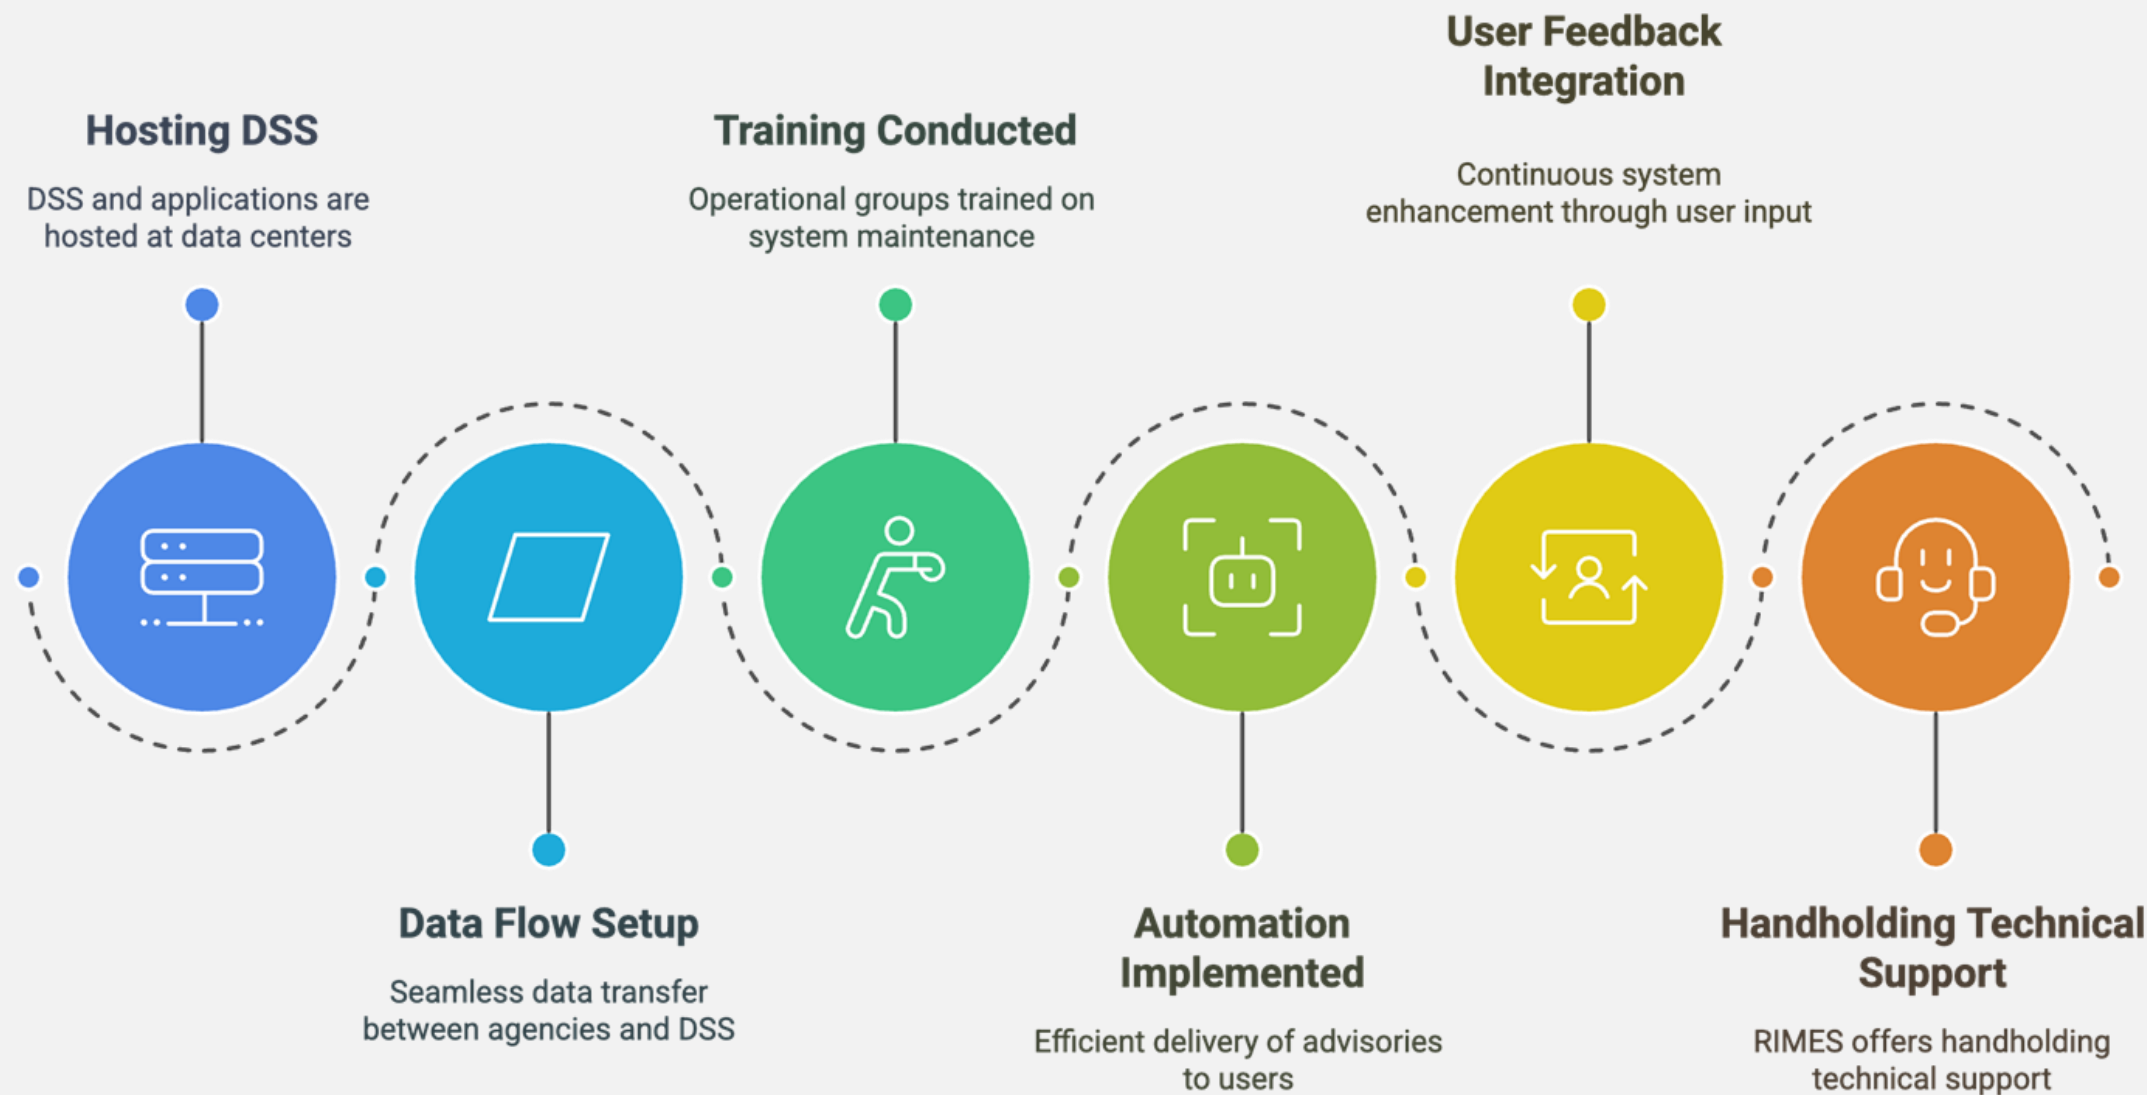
Hosting DSS

DSS and applications are hosted at data centers

Training Conducted

Operational groups trained on system maintenance

User Feedback Integration

Continuous system enhancement through user input

Data Flow Setup

Seamless data transfer between agencies and DSS

Automation Implemented

Efficient delivery of advisories to users

Handholding Technical Support

RIMES offers handholding technical support